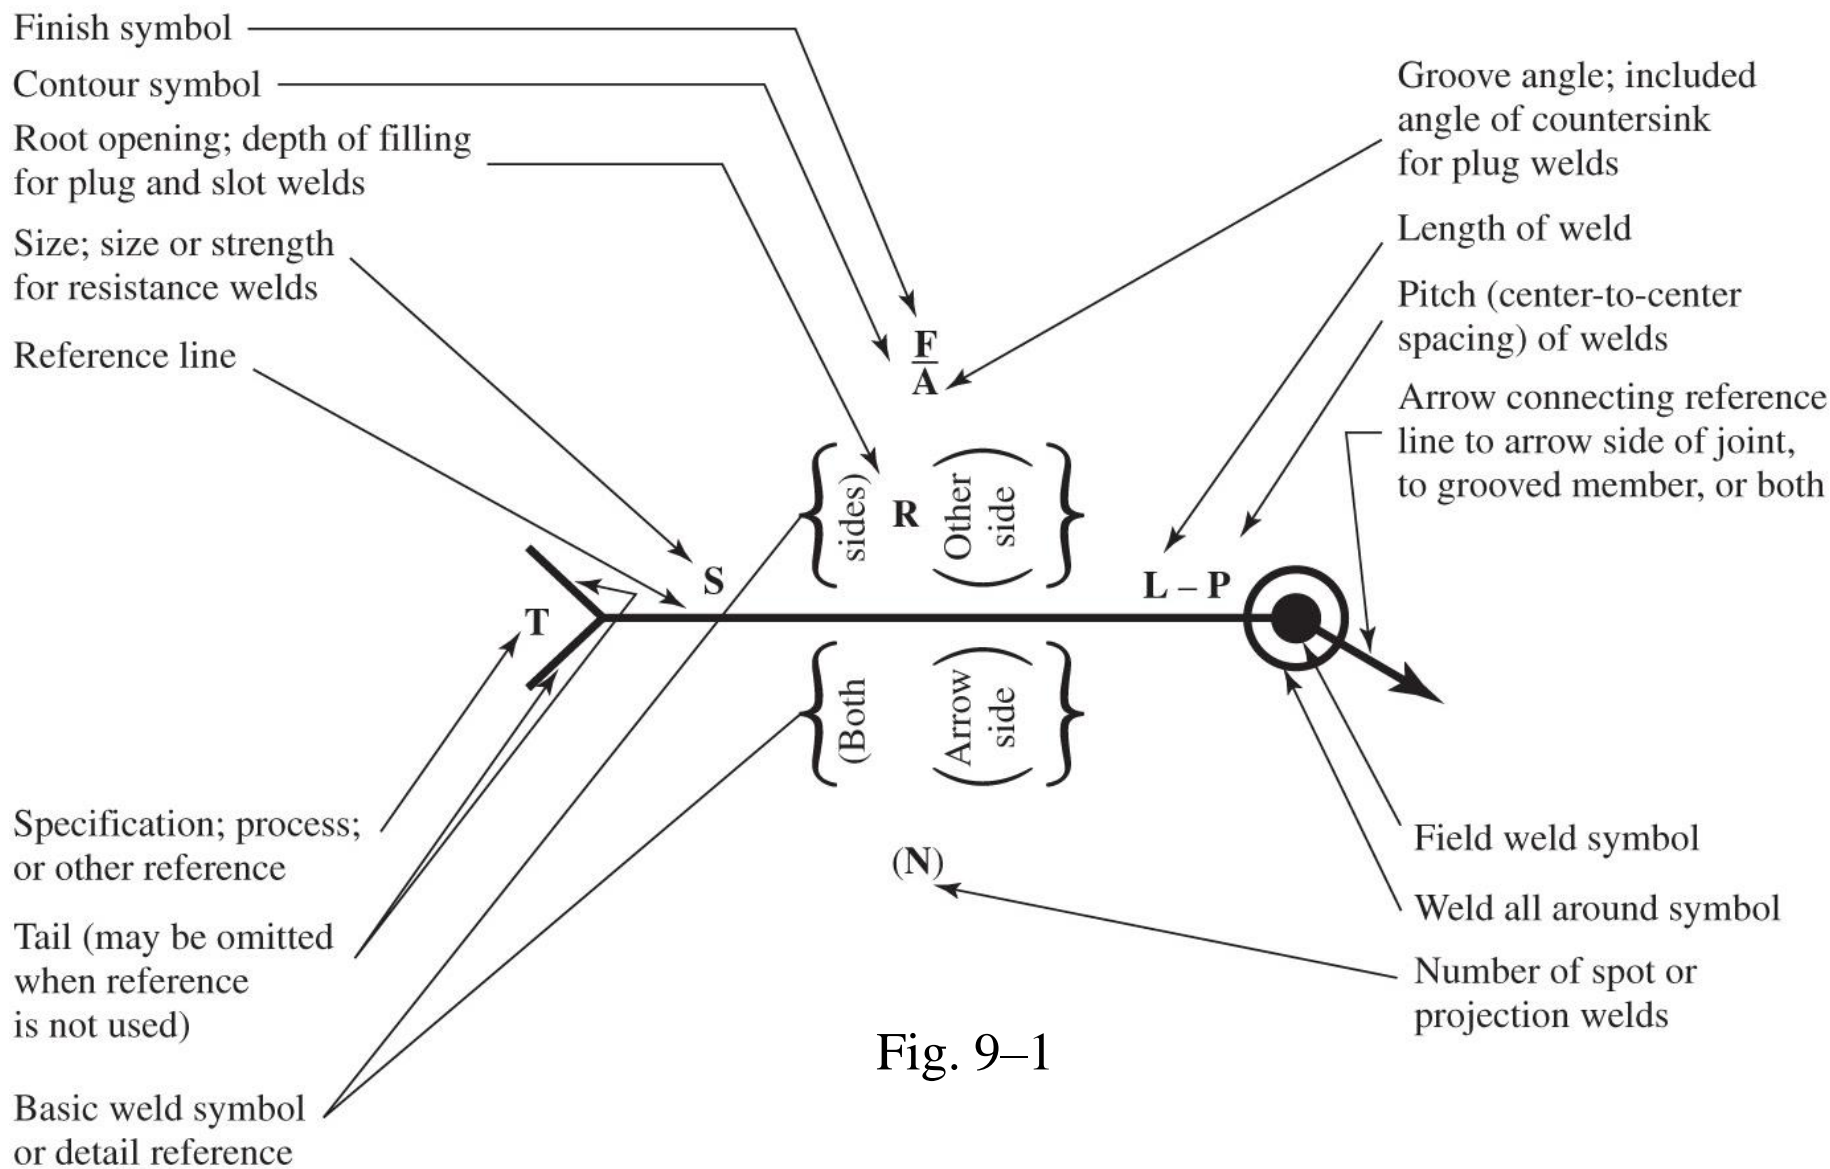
Finish symbol

Contour symbol

Root opening; depth of filling for plug and slot welds

Size; size or strength for resistance welds

Reference line

Groove angle; included angle of countersink for plug welds

Length of weld

Pitch (center-to-center spacing) of welds

Arrow connecting reference line to arrow side of joint, to grooved member, or both

$\frac{F}{A}$

(Both sides)

R

(Other side)

S

L – P

T

(Arrow side)

Specification; process; or other reference

Tail (may be omitted when reference is not used)

Basic weld symbol or detail reference

(N)

Field weld symbol

Weld all around symbol

Number of spot or projection welds

Fig. 9–1